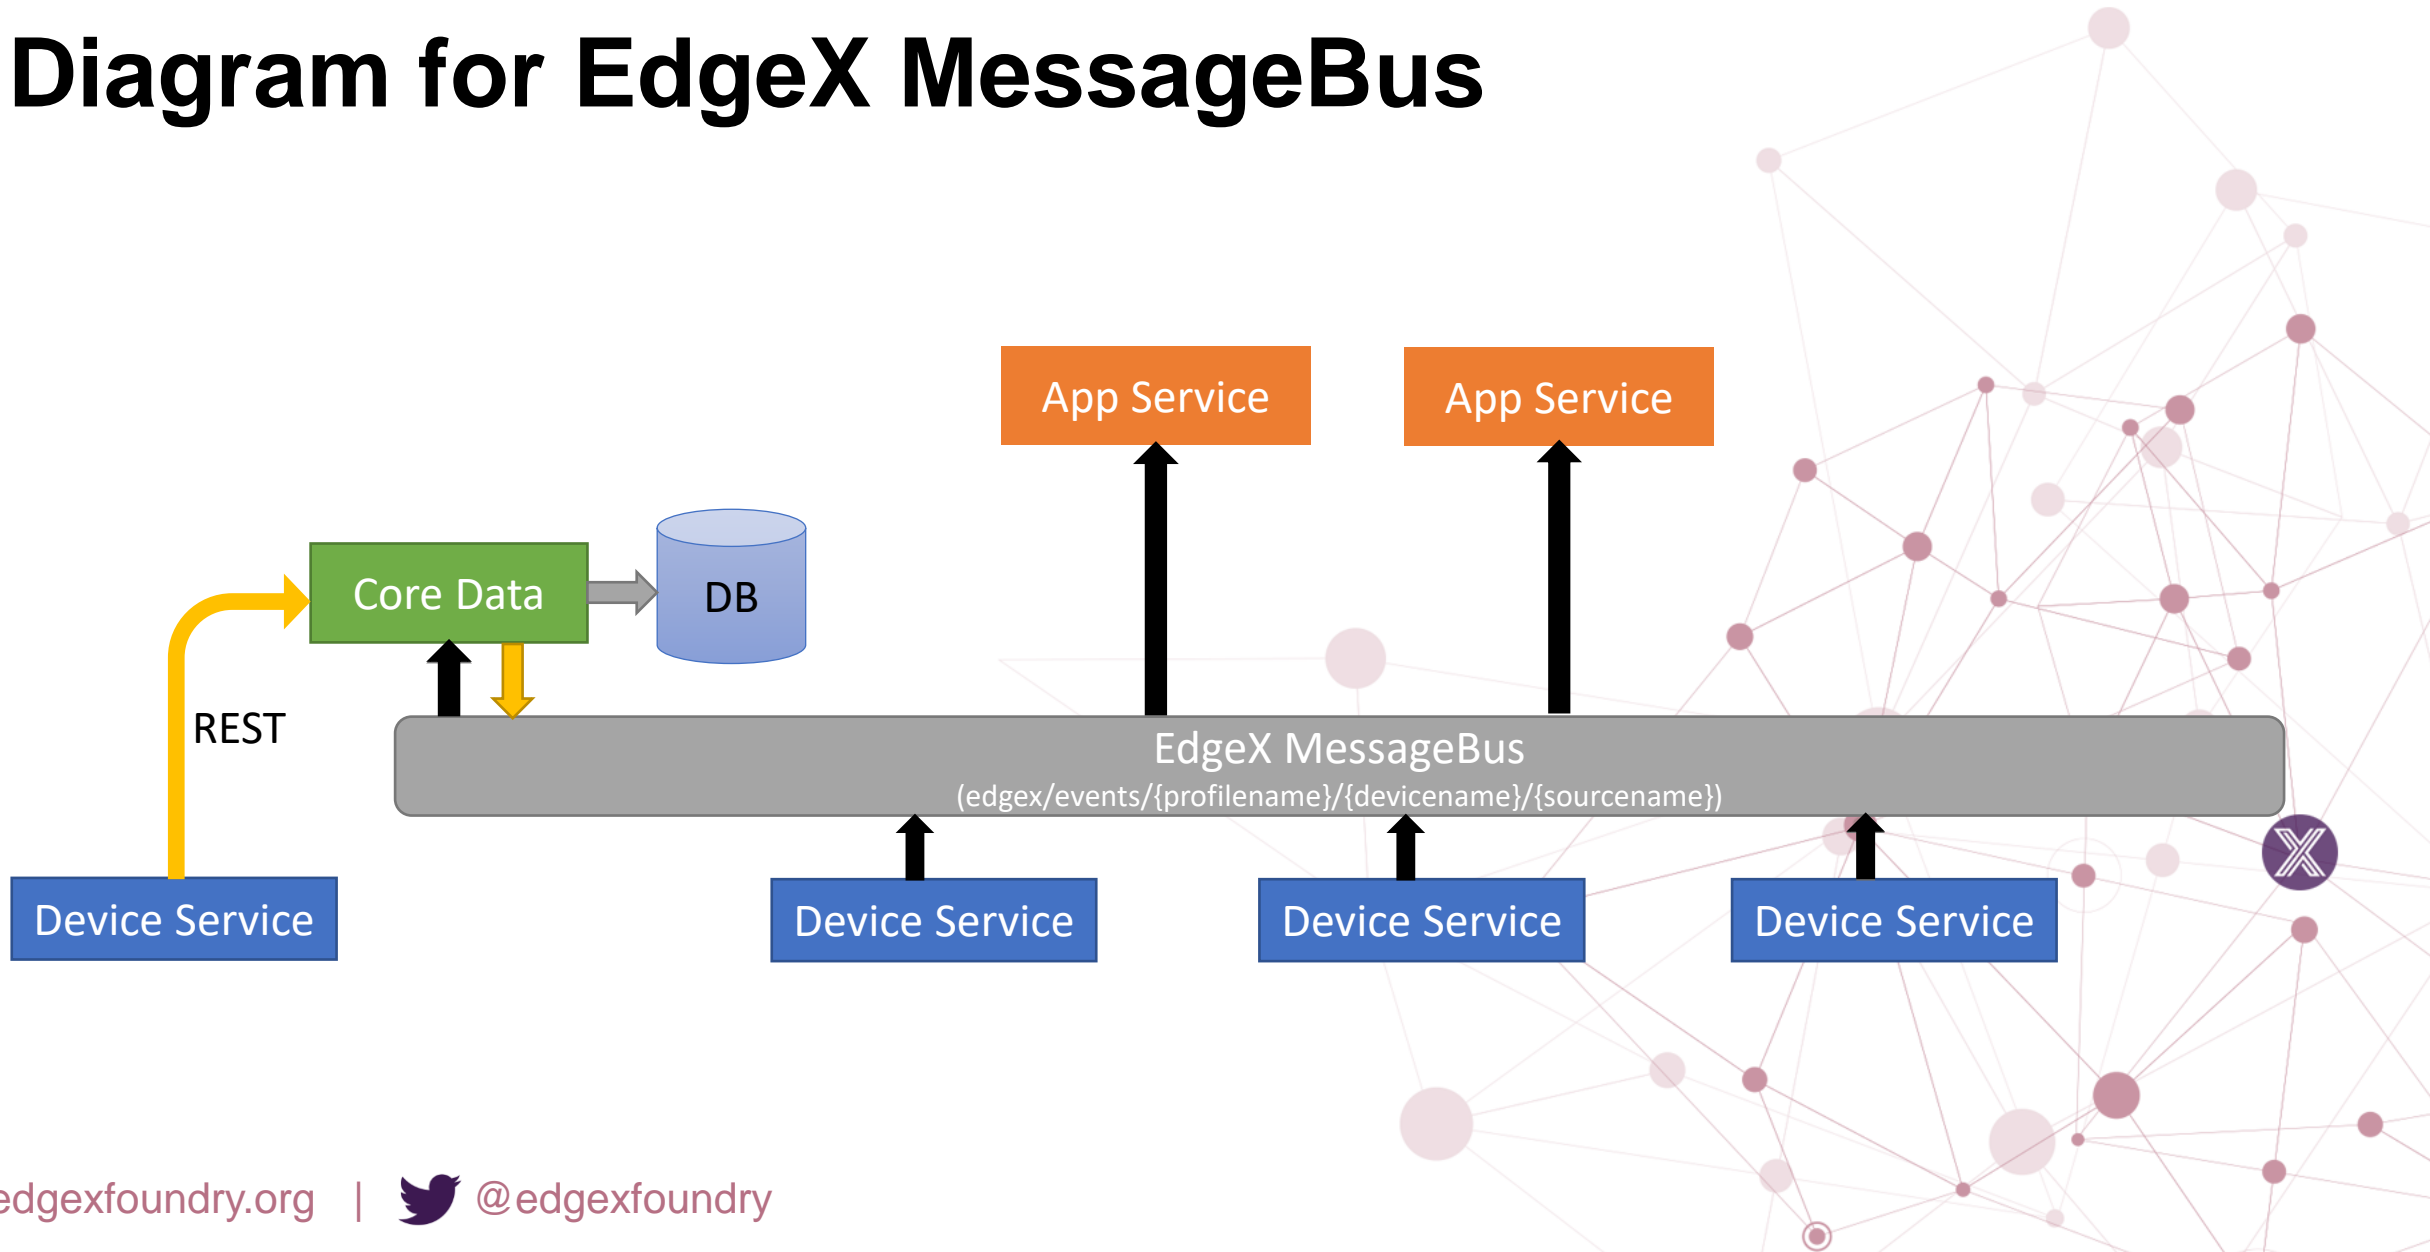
Diagram for EdgeX MessageBus

App Service

App Service

Core Data

DB

REST

EdgeX MessageBus
(edgex/events/{profilename}/{devicename}/{sourcename})

Device Service

Device Service

Device Service

Device Service

edgexfoundry.org | @edgexfoundry